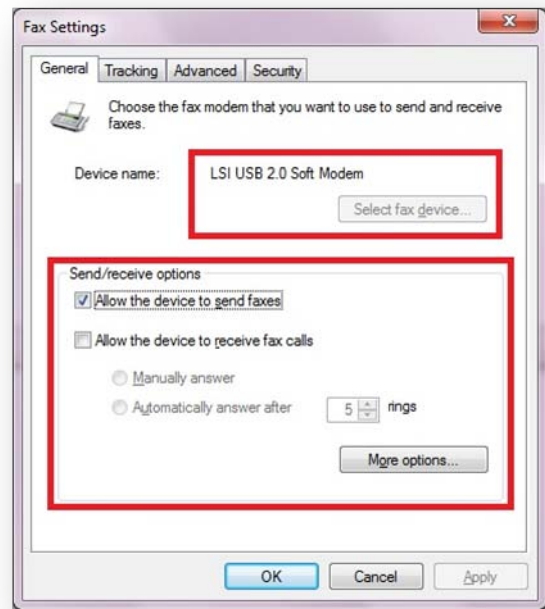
Fax Settings

General | Tracking | Advanced | Security

Choose the fax modem that you want to use to send and receive faxes.

Device name: LSI USB 2.0 Soft Modem

Select fax device...

Send/receive options

Allow the device to send faxes

Allow the device to receive fax calls

Manually answer

Automatically answer after 5 rings

More options...

OK Cancel Apply